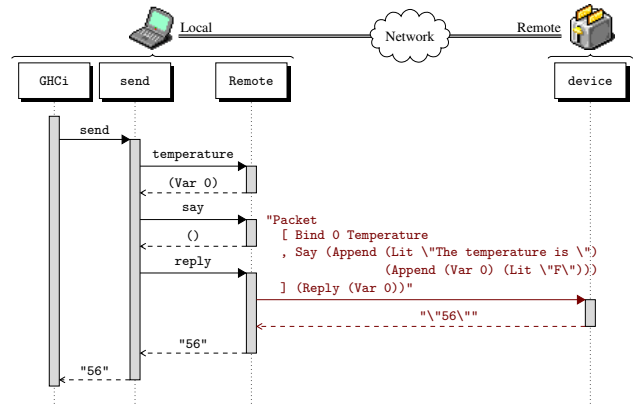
Local

Network

Remote

GHCi

send

Remote

device

send

temperature

(Var 0)

say

()

reply

"Packet
[ Bind 0 Temperature
, Say (Append (Lit \"The temperature is \")
(Append (Var 0) (Lit \"F\")))
] (Reply (Var 0))"

"\"56\""

"56"

"56"